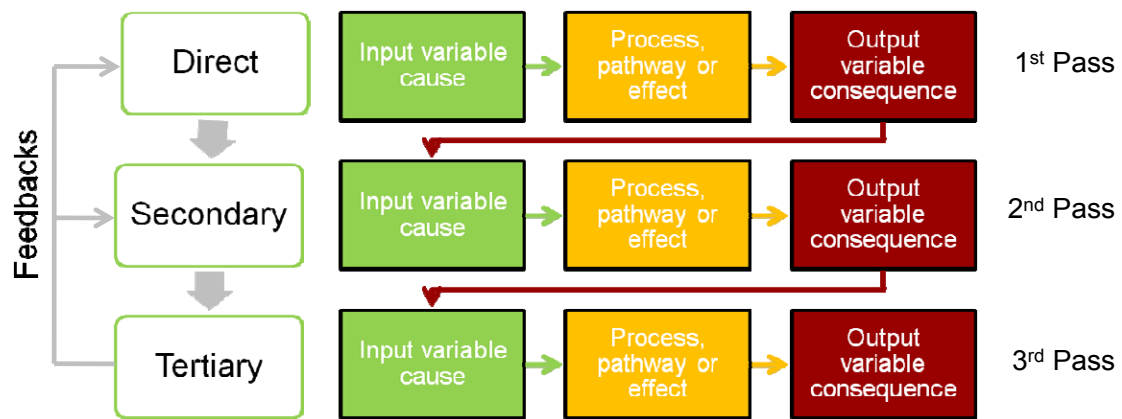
Feedbacks

Direct

Input variable cause

Process, pathway or effect

Output variable consequence

1$^{st}$ Pass

Secondary

Input variable cause

Process, pathway or effect

Output variable consequence

2$^{nd}$ Pass

Tertiary

Input variable cause

Process, pathway or effect

Output variable consequence

3$^{rd}$ Pass